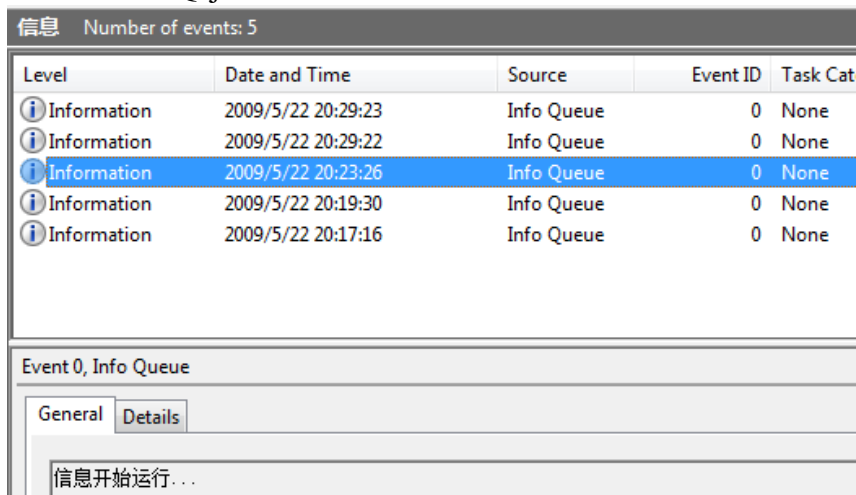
信息 Number of events: 5

| Level | Date and Time | Source | Event ID | Task Cat |
|---|---|---|---|---|
| Information | 2009/5/22 20:29:23 | Info Queue | 0 | None |
| Information | 2009/5/22 20:29:22 | Info Queue | 0 | None |
| Information | 2009/5/22 20:23:26 | Info Queue | 0 | None |
| Information | 2009/5/22 20:19:30 | Info Queue | 0 | None |
| Information | 2009/5/22 20:17:16 | Info Queue | 0 | None |

Event 0, Info Queue

General Details

信息开始运行...